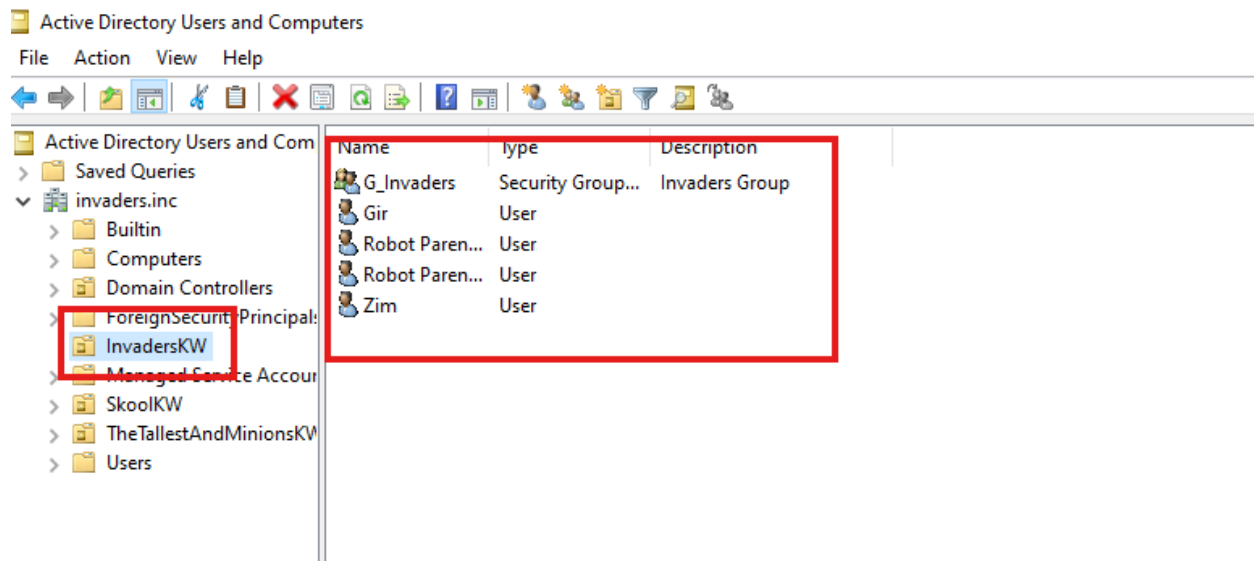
Active Directory Users and Computers

File Action View Help

Active Directory Users and Com
Saved Queries
invaders.inc
Builtin
Computers
Domain Controllers
ForeignSecurityPrincipals
InvadersKW
Managed Service Accour
SkoolKW
TheTallestAndMinionsKW
Users

| Name | Type | Description |
|---|---|---|
| G_Invaders | Security Group... | Invaders Group |
| Gir | User | |
| Robot Paren... | User | |
| Robot Paren... | User | |
| Zim | User | |